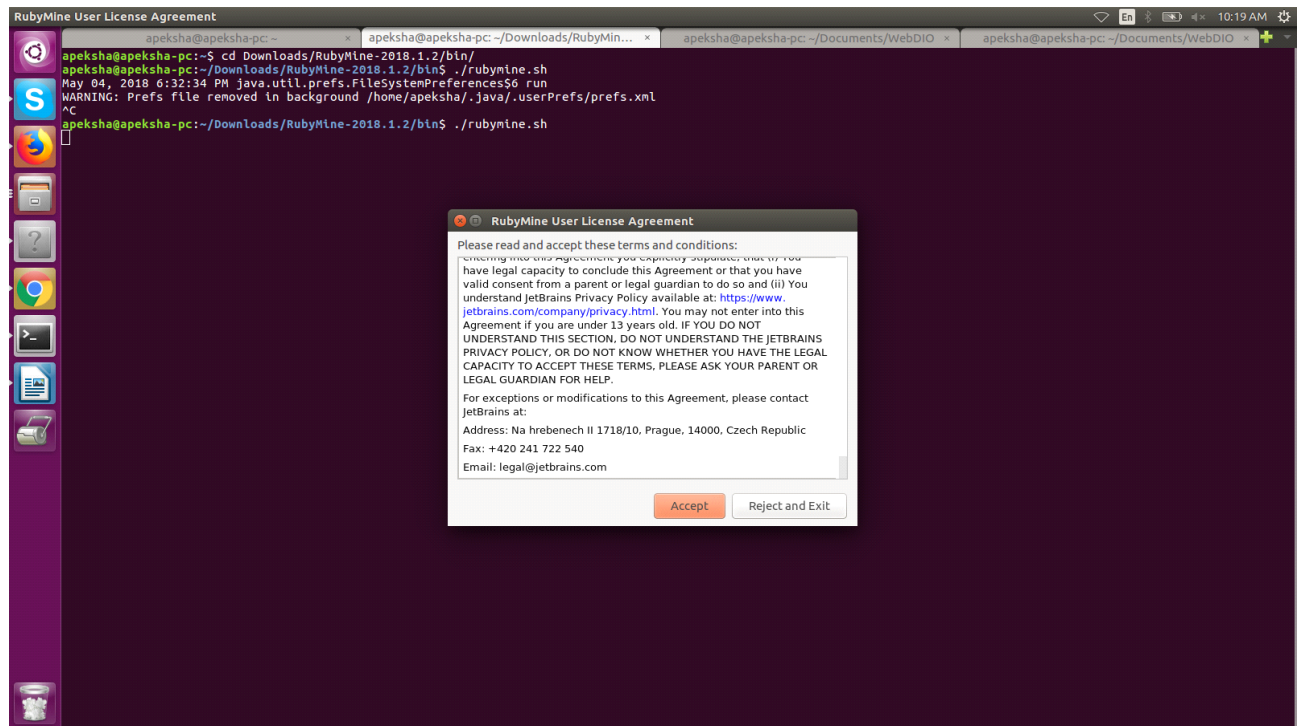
RubyMine User License Agreement

En 10:19 AM

apeksha@apeksha-pc: ~ × apeksha@apeksha-pc: ~/Downloads/RubyMin... × apeksha@apeksha-pc: ~/Documents/WebDIO × apeksha@apeksha-pc: ~/Documents/WebDIO ×

apeksha@apeksha-pc:~$ cd Downloads/RubyMine-2018.1.2/bin/
apeksha@apeksha-pc:~/Downloads/RubyMine-2018.1.2/bin$ ./rubymine.sh
May 04, 2018 6:32:34 PM java.util.prefs.FileSystemPreferences$6 run
WARNING: Prefs file removed in background /home/apeksha/.java/.userPrefs/prefs.xml
^C
apeksha@apeksha-pc:~/Downloads/RubyMine-2018.1.2/bin$ ./rubymine.sh

RubyMine User License Agreement

Please read and accept these terms and conditions:

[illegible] have legal capacity to conclude this Agreement or that you have valid consent from a parent or legal guardian to do so and (ii) You understand JetBrains Privacy Policy available at: https://www.jetbrains.com/company/privacy.html. You may not enter into this Agreement if you are under 13 years old. IF YOU DO NOT UNDERSTAND THIS SECTION, DO NOT UNDERSTAND THE JETBRAINS PRIVACY POLICY, OR DO NOT KNOW WHETHER YOU HAVE THE LEGAL CAPACITY TO ACCEPT THESE TERMS, PLEASE ASK YOUR PARENT OR LEGAL GUARDIAN FOR HELP.

For exceptions or modifications to this Agreement, please contact JetBrains at:

Address: Na hrebenech II 1718/10, Prague, 14000, Czech Republic

Fax: +420 241 722 540

Email: legal@jetbrains.com

Accept

Reject and Exit